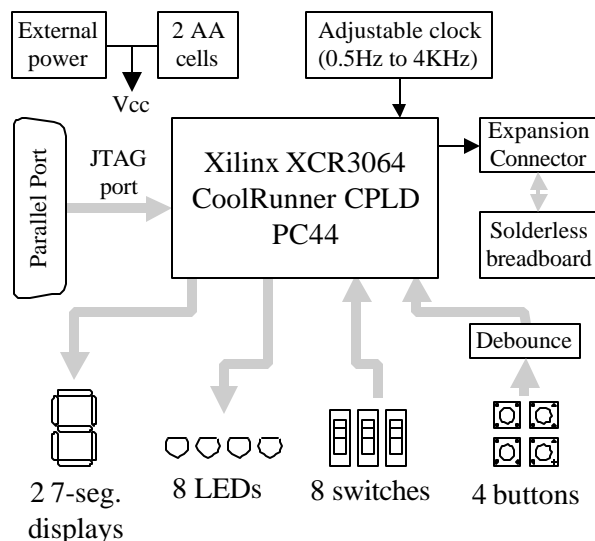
External power

2 AA cells

Vcc

Adjustable clock (0.5Hz to 4KHz)

Parallel Port

JTAG port

Xilinx XCR3064 CoolRunner CPLD PC44

Expansion Connector

Solderless breadboard

Debounce

2 7-seg. displays

8 LEDs

8 switches

4 buttons